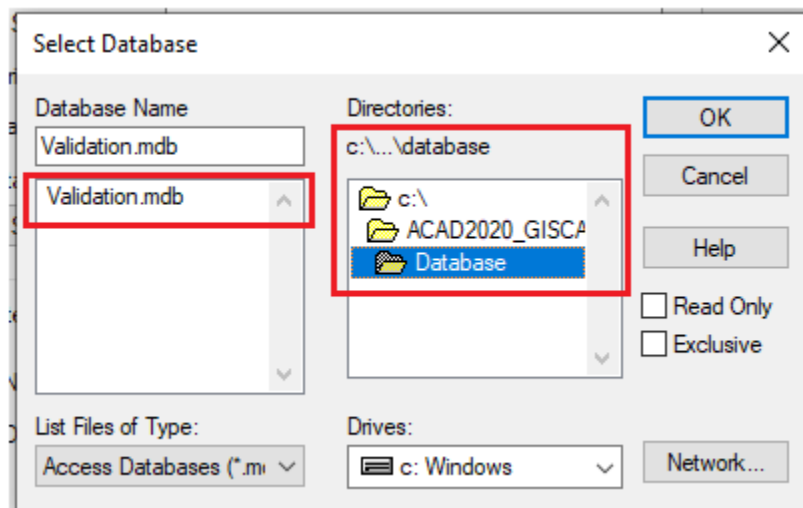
Select Database

Database Name

Validation.mdb

Validation.mdb

Directories:

c:\...\database

c:\

ACAD2020_GISCA

Database

OK

Cancel

Help

Read Only

Exclusive

List Files of Type:

Access Databases (*.m

Drives:

c: Windows

Network...